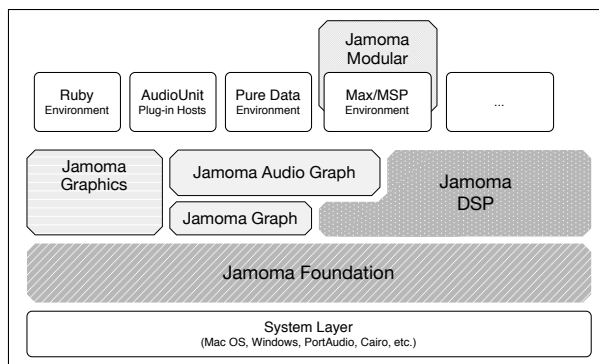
Jamoma Modular

Ruby Environment

AudioUnit Plug-in Hosts

Pure Data Environment

Max/MSP Environment

...

Jamoma Graphics

Jamoma Audio Graph

Jamoma Graph

Jamoma DSP

Jamoma Foundation

System Layer
(Mac OS, Windows, PortAudio, Cairo, etc.)